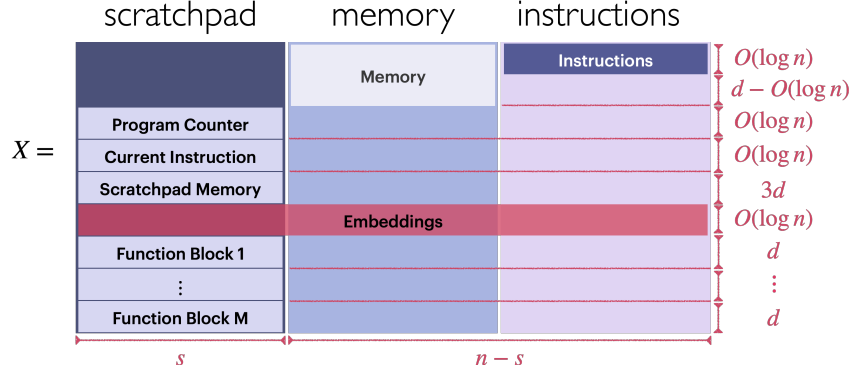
scratchpad memory instructions

$X =$

Program Counter
Current Instruction
Scratchpad Memory
Function Block 1
⋮
Function Block M

Memory

Instructions

Embeddings

$O(\log n)$
$d - O(\log n)$
$O(\log n)$
$O(\log n)$
$3d$
$O(\log n)$
$d$
⋮
$d$

$s$
$n - s$